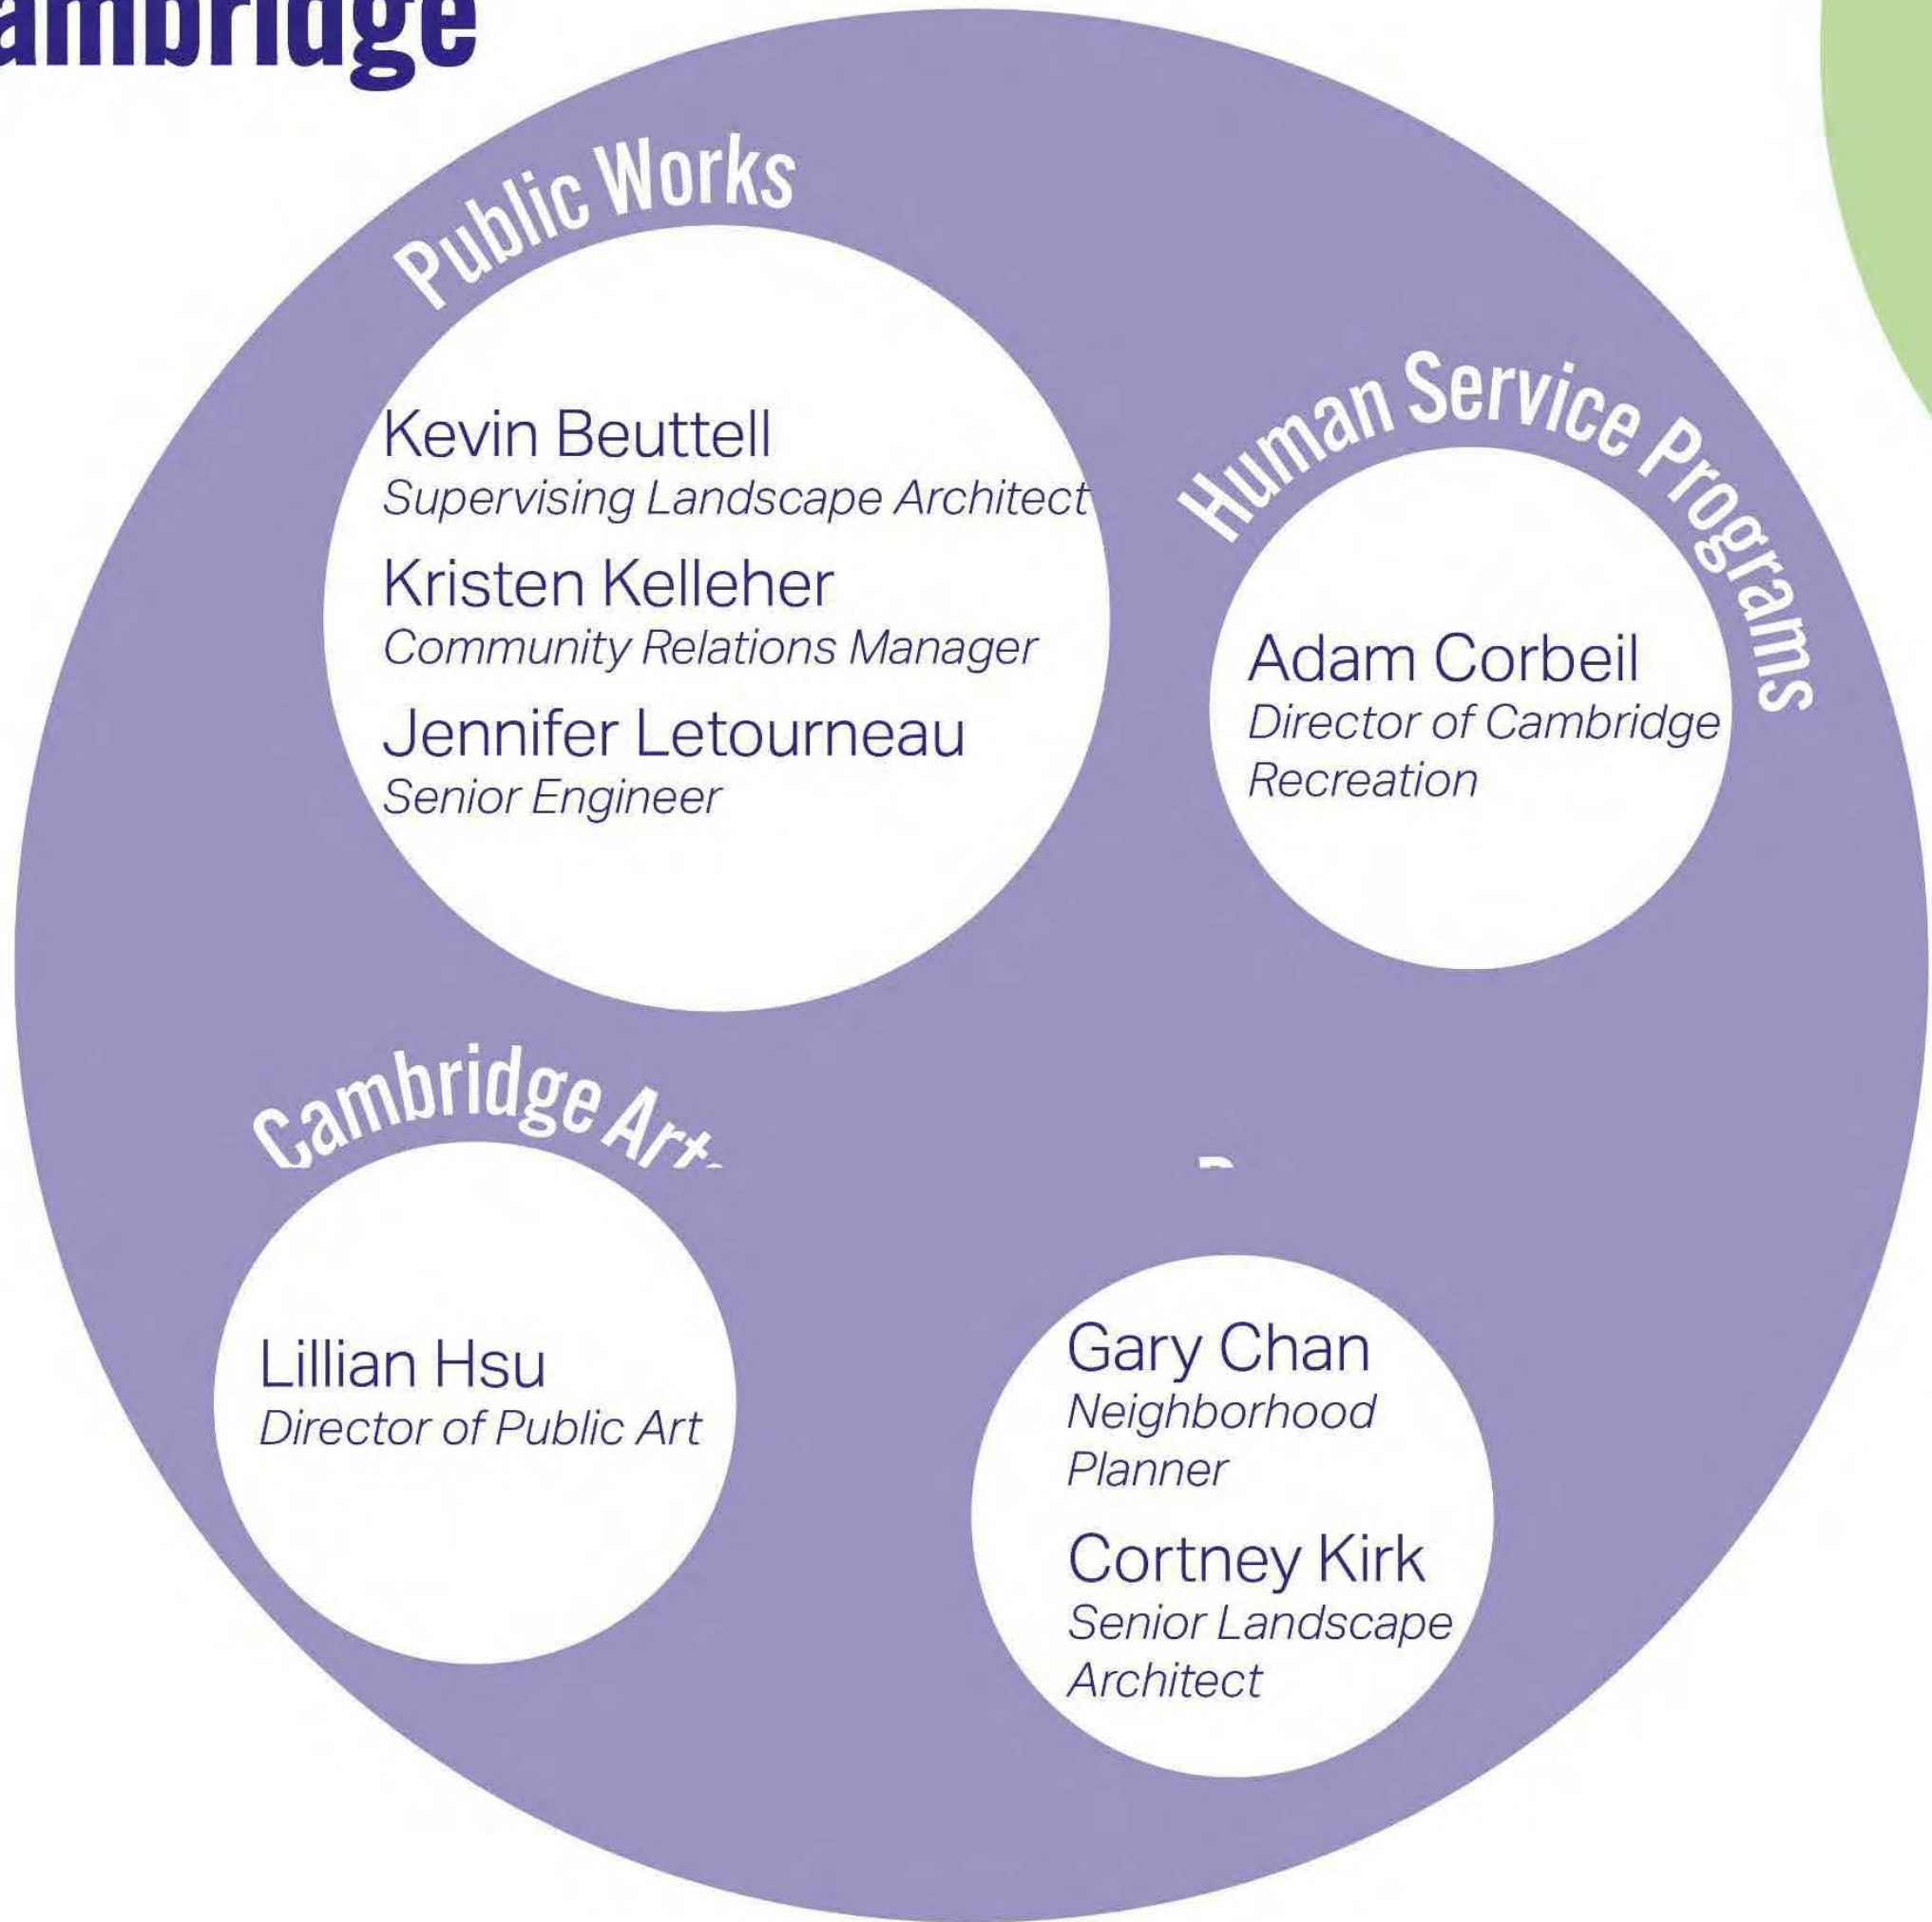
ambridge

Public Works

Kevin Beuttell
Supervising Landscape Architect

Kristen Kelleher
Community Relations Manager

Jennifer Letourneau
Senior Engineer

Human Service Programs

Adam Corbeil
Director of Cambridge Recreation

Cambridge Art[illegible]

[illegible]

Lillian Hsu
Director of Public Art

Gary Chan
Neighborhood Planner

Cortney Kirk
Senior Landscape Architect